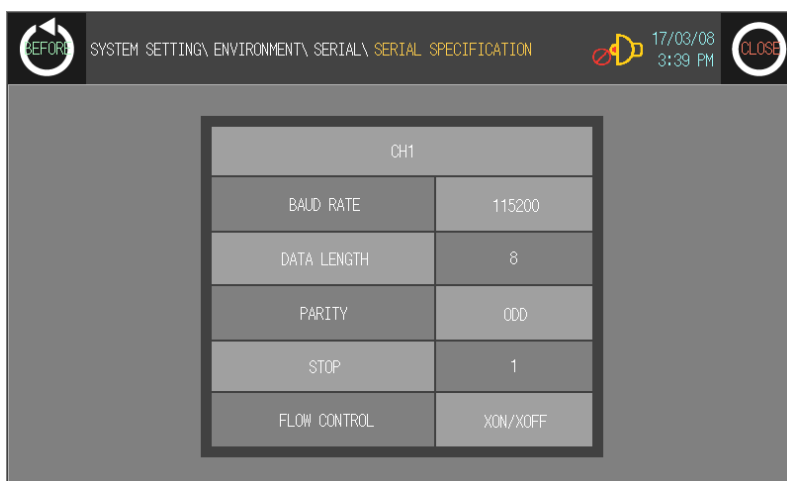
BEFORE SYSTEM SETTING\ ENVIRONMENT\ SERIAL\ SERIAL SPECIFICATION 17/03/08 3:39 PM CLOSE

| CH1 | |
|---|---|
| BAUD RATE | 115200 |
| DATA LENGTH | 8 |
| PARITY | ODD |
| STOP | 1 |
| FLOW CONTROL | XON/XOFF |